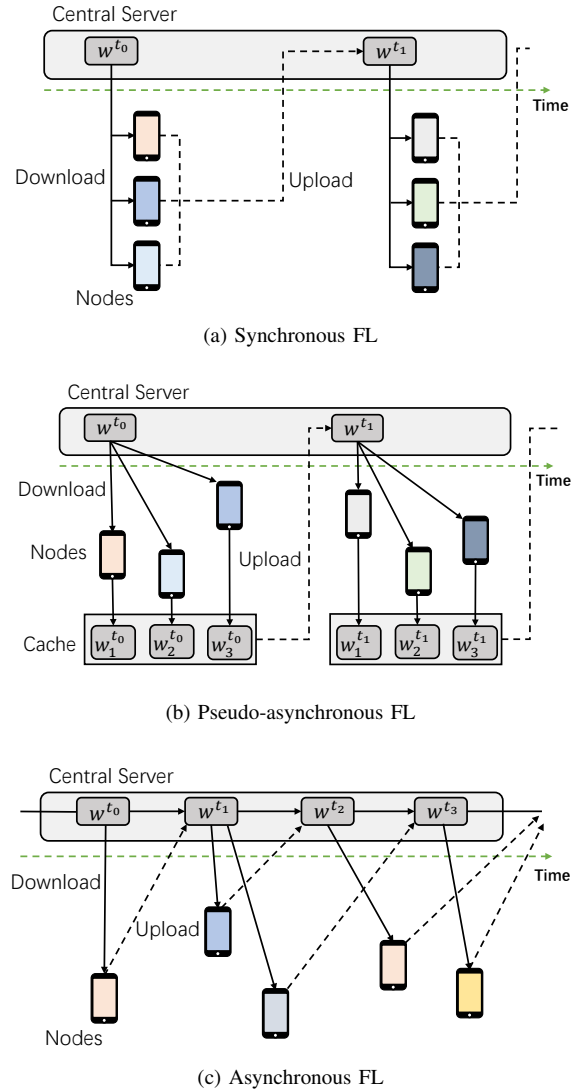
Central Server

$w^{t_0}$

$w^{t_1}$

Time

Download

Upload

Nodes

(a) Synchronous FL

Central Server

$w^{t_0}$

$w^{t_1}$

Time

Download

Nodes

Upload

Cache

$w_1^{t_0}$ $w_2^{t_0}$ $w_3^{t_0}$

$w_1^{t_1}$ $w_2^{t_1}$ $w_3^{t_1}$

(b) Pseudo-asynchronous FL

Central Server

$w^{t_0}$

$w^{t_1}$

$w^{t_2}$

$w^{t_3}$

Time

Download

Upload

Nodes

(c) Asynchronous FL